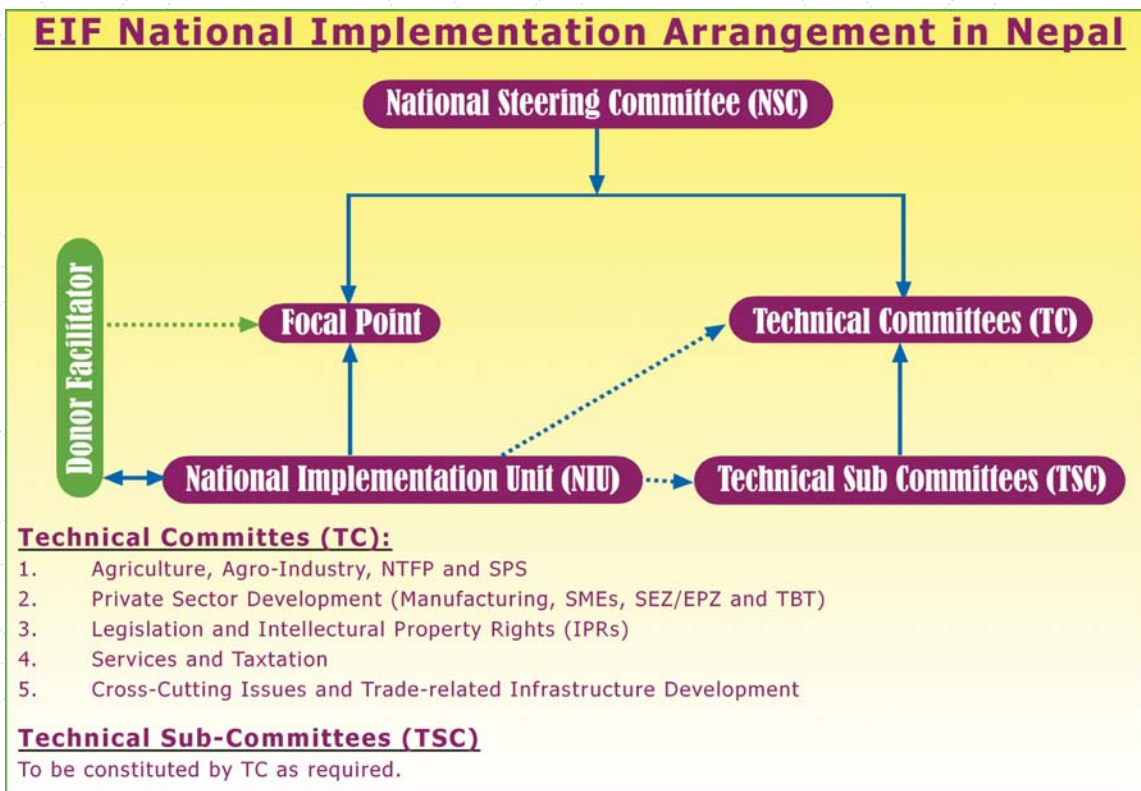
EIF National Implementation Arrangement in Nepal

National Steering Committee (NSC)

Donor Facilitator

Focal Point

Technical Committees (TC)

National Implementation Unit (NIU)

Technical Sub Committees (TSC)

Technical Committes (TC):

1. Agriculture, Agro-Industry, NTFP and SPS
2. Private Sector Development (Manufacturing, SMEs, SEZ/EPZ and TBT)
3. Legislation and Intellectural Property Rights (IPRs)
4. Services and Taxtation
5. Cross-Cutting Issues and Trade-related Infrastructure Development

Technical Sub-Committees (TSC)

To be constituted by TC as required.